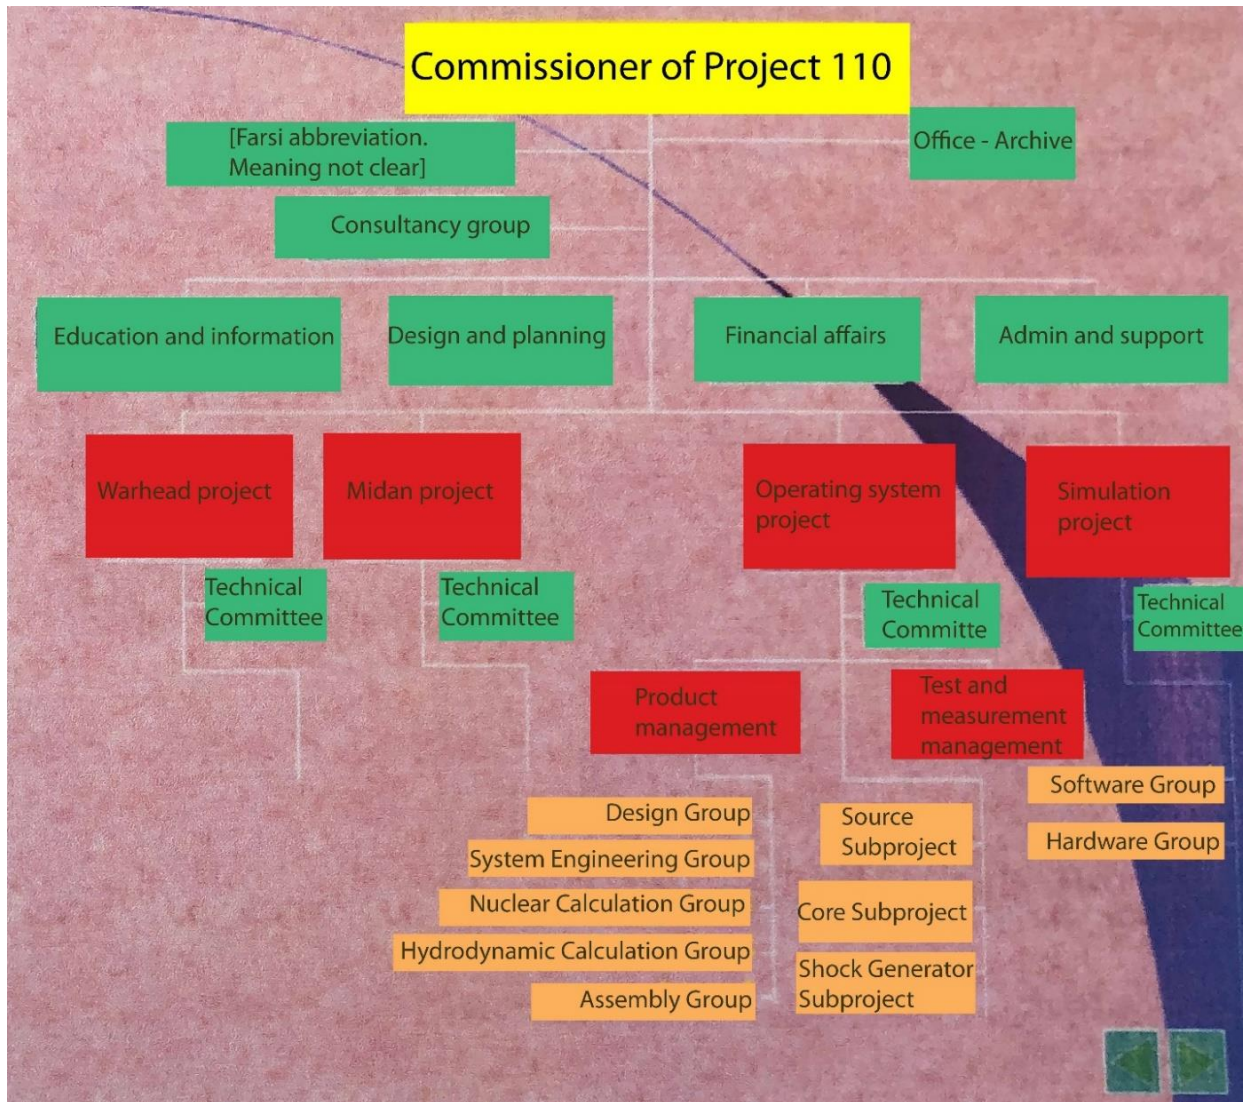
Commissioner of Project 110

[Farsi abbreviation. Meaning not clear]

Office - Archive

Consultancy group

Education and information

Design and planning

Financial affairs

Admin and support

Warhead project

Midan project

Operating system project

Simulation project

Technical Committee

Technical Committee

Technical Committe

Technical Committee

Product management

Test and measurement management

Software Group

Hardware Group

Design Group

System Engineering Group

Nuclear Calculation Group

Hydrodynamic Calculation Group

Assembly Group

Source Subproject

Core Subproject

Shock Generator Subproject